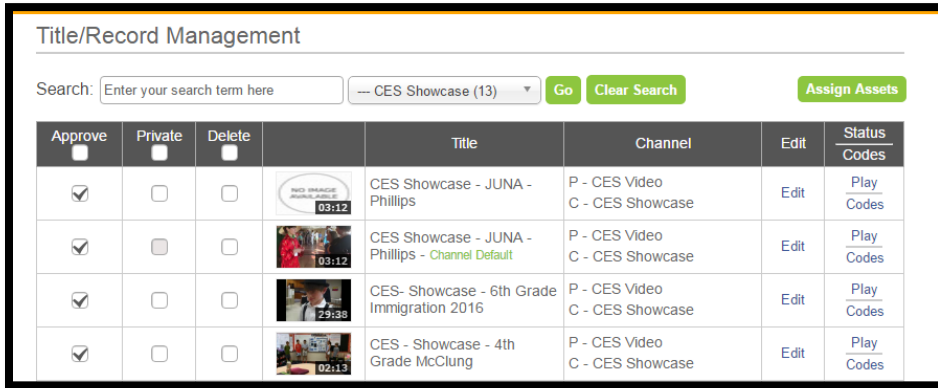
Title/Record Management

Search: Enter your search term here --- CES Showcase (13) Go Clear Search Assign Assets

| Approve | Private | Delete | | Title | Channel | Edit | Status / Codes |
|---|---|---|---|---|---|---|---|
| ☑ | ☐ | ☐ | NO IMAGE AVAILABLE 03:12 | CES Showcase - JUNA - Phillips | P - CES Video C - CES Showcase | Edit | Play Codes |
| ☑ | ☐ | ☐ | 03:12 | CES Showcase - JUNA - Phillips Channel Default | P - CES Video C - CES Showcase | Edit | Play Codes |
| ☑ | ☐ | ☐ | 29:38 | CES- Showcase - 6th Grade Immigration 2016 | P - CES Video C - CES Showcase | Edit | Play Codes |
| ☑ | ☐ | ☐ | 02:13 | CES - Showcase - 4th Grade McClung | P - CES Video C - CES Showcase | Edit | Play Codes |